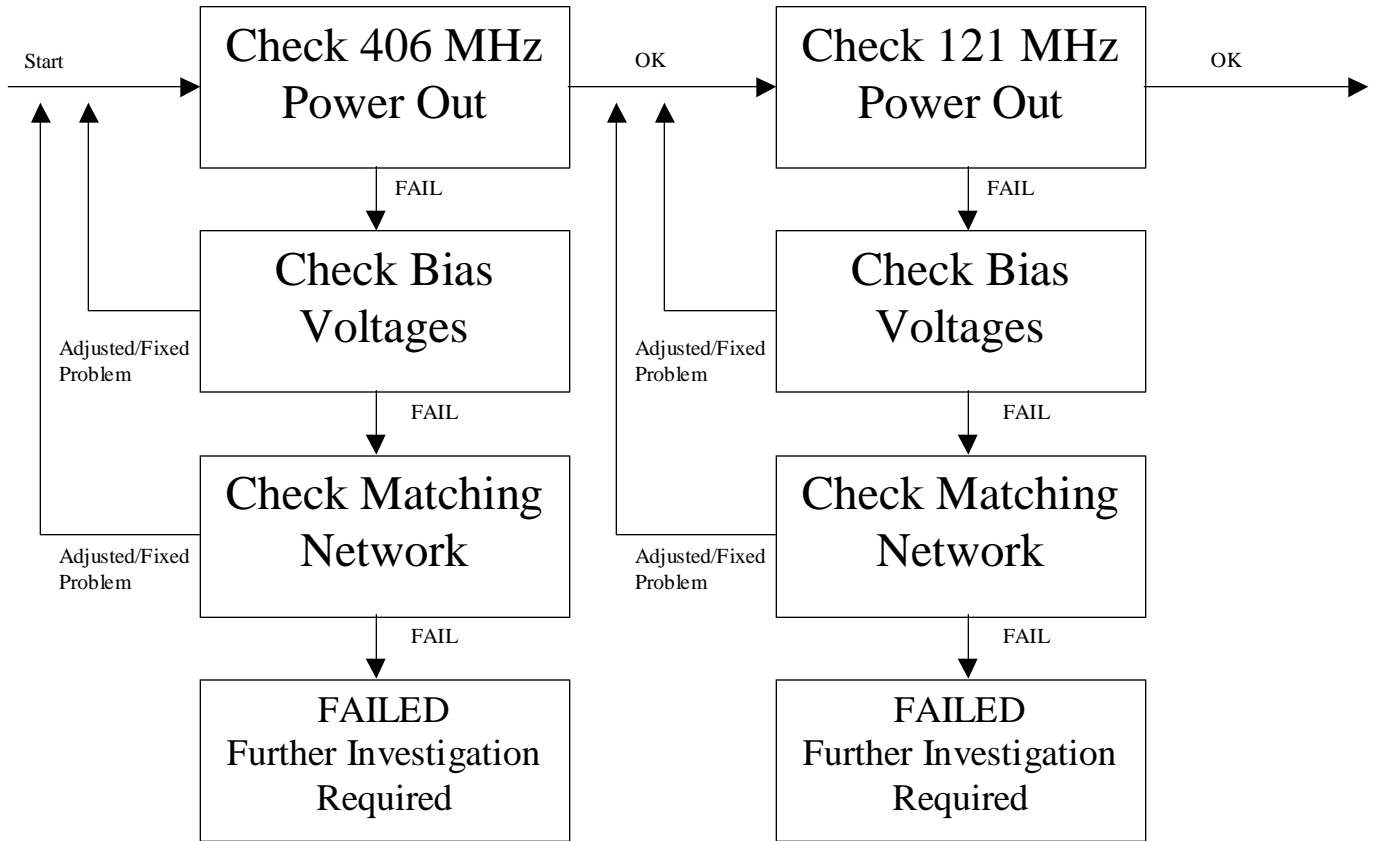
Start

Check 406 MHz Power Out

OK

Check 121 MHz Power Out

OK

FAIL

FAIL

Check Bias Voltages

Adjusted/Fixed Problem

Check Bias Voltages

Adjusted/Fixed Problem

FAIL

FAIL

Check Matching Network

Adjusted/Fixed Problem

Check Matching Network

Adjusted/Fixed Problem

FAIL

FAIL

FAILED
Further Investigation Required

FAILED
Further Investigation Required